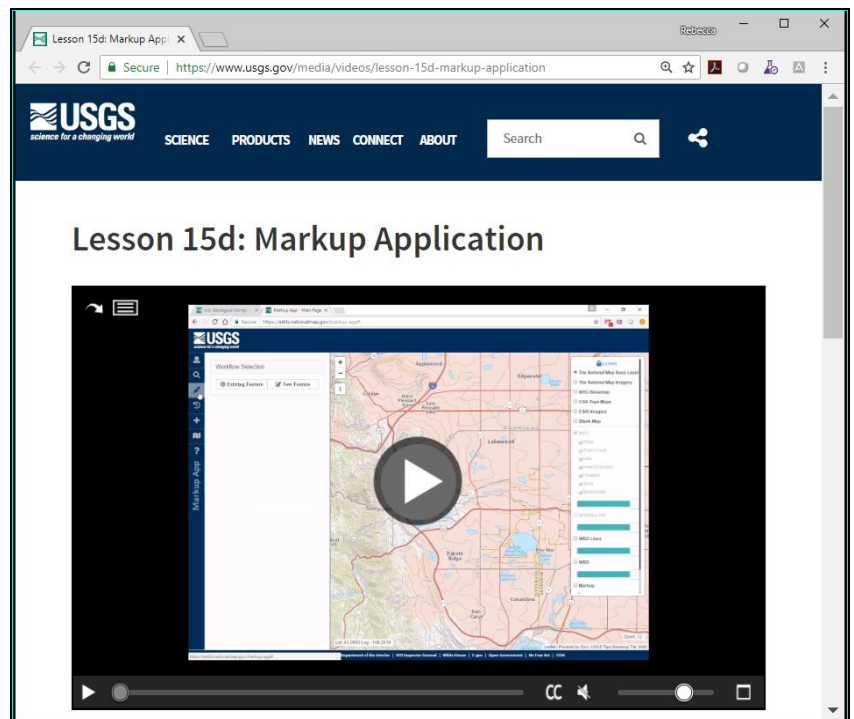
Lesson 15d: Markup Appl ×

Rebecca

Secure | https://www.usgs.gov/media/videos/lesson-15d-markup-application

USGS
science for a changing world

SCIENCE PRODUCTS NEWS CONNECT ABOUT

Search

Lesson 15d: Markup Application

USGS
science for a changing world

Workflow Selection

Existing Feature

New Feature

Markup App

Applewood

Edgewater

Golden

Lakewood

Columbine

Legend

The National Map Base Layer

The National Map Imagery

NHD Dataset

USA Topo Maps

ESRI Imagery

Blank Map

NHD Lines

NBD

Markup

CC